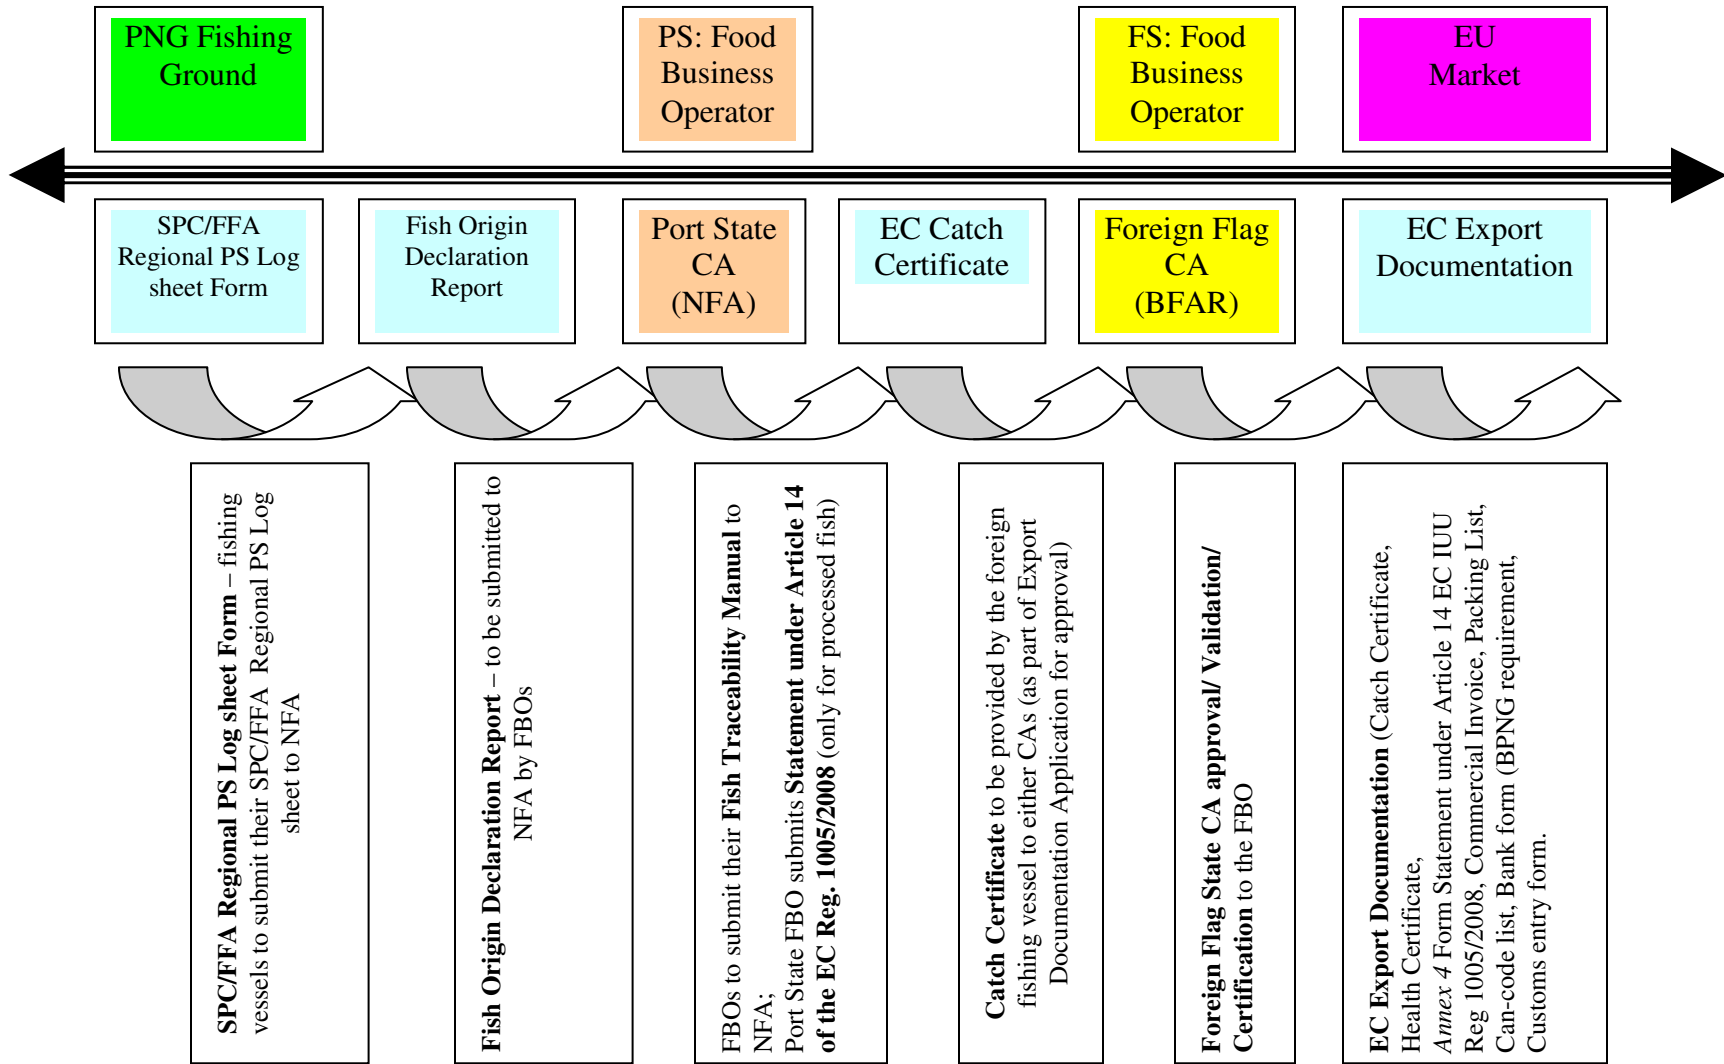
PNG Fishing Ground

PS: Food Business Operator

FS: Food Business Operator

EU Market

SPC/FFA Regional PS Log sheet Form

Fish Origin Declaration Report

Port State CA (NFA)

EC Catch Certificate

Foreign Flag CA (BFAR)

EC Export Documentation

SPC/FFA Regional PS Log sheet Form – fishing vessels to submit their SPC/FFA Regional PS Log sheet to NFA

Fish Origin Declaration Report – to be submitted to NFA by FBOs

FBOs to submit their Fish Traceability Manual to NFA;
Port State FBO submits Statement under Article 14 of the EC Reg. 1005/2008 (only for processed fish)

Catch Certificate to be provided by the foreign fishing vessel to either CAs (as part of Export Documentation Application for approval)

Foreign Flag State CA approval/ Validation/ Certification to the FBO

EC Export Documentation (Catch Certificate, Health Certificate, Annex 4 Form Statement under Article 14 EC IUU Reg 1005/2008, Commercial Invoice, Packing List, Can-code list, Bank form (BPNG requirement, Customs entry form.